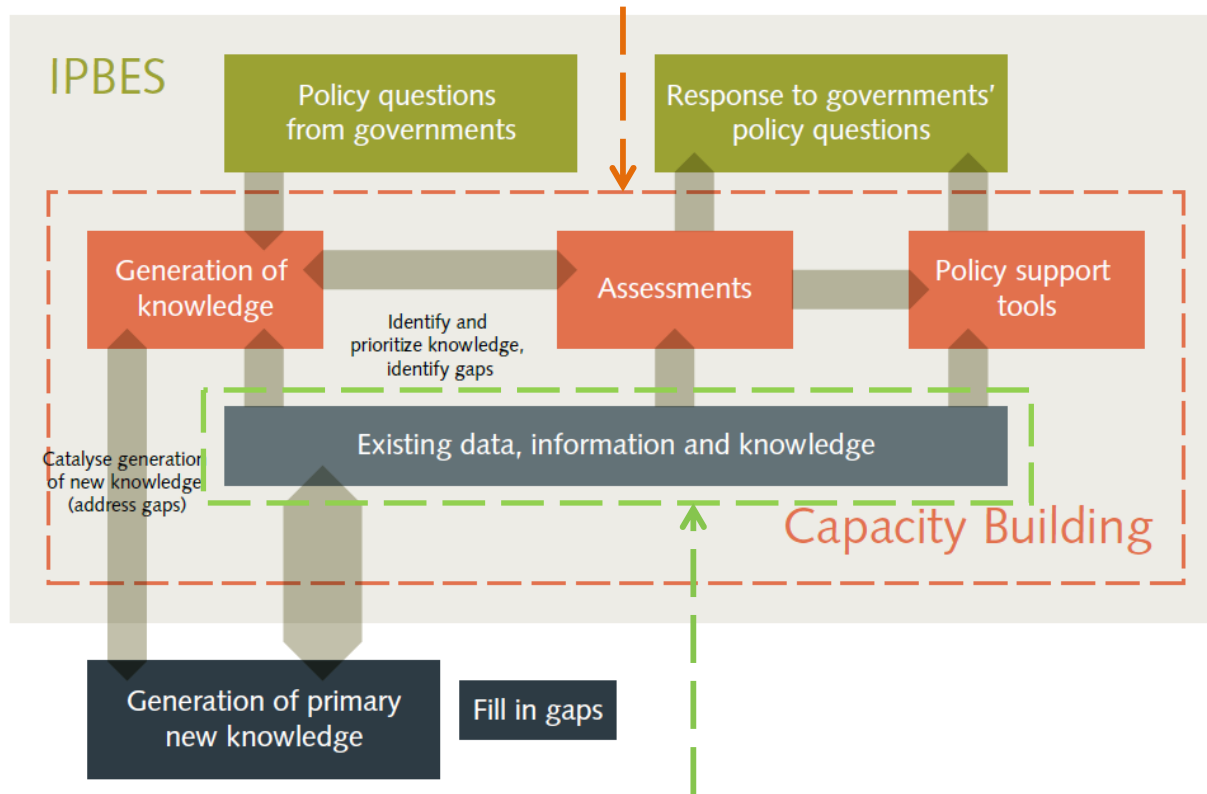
IPBES

Policy questions from governments

Response to governments' policy questions

Generation of knowledge

Assessments

Policy support tools

Identify and prioritize knowledge, identify gaps

Existing data, information and knowledge

Catalyse generatior of new knowledge (address gaps)

Capacity Building

Generation of primary new knowledge

Fill in gaps